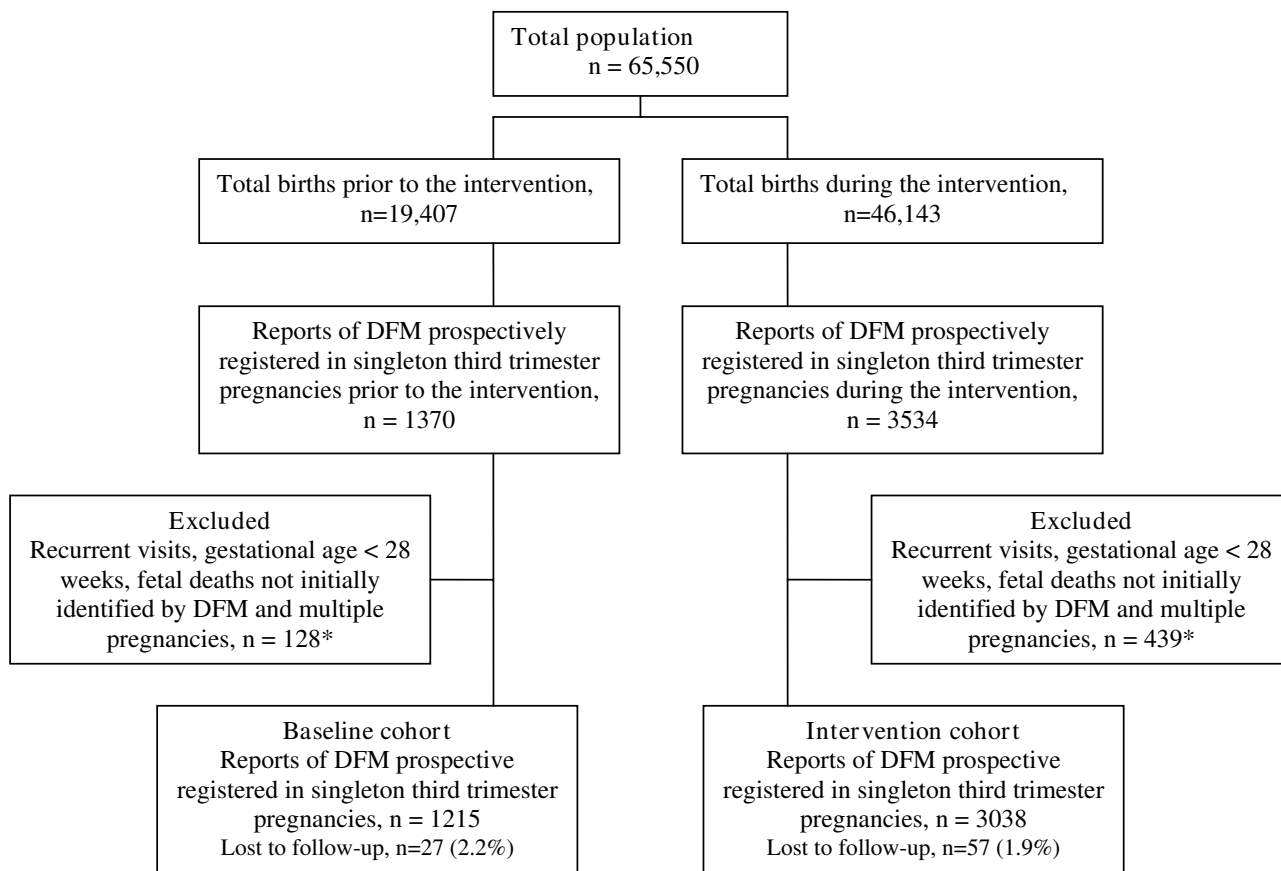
Total population
n = 65,550

Total births prior to the intervention, n=19,407

Total births during the intervention, n=46,143

Reports of DFM prospectively registered in singleton third trimester pregnancies prior to the intervention, n = 1370

Reports of DFM prospectively registered in singleton third trimester pregnancies during the intervention, n = 3534

Excluded
Recurrent visits, gestational age < 28 weeks, fetal deaths not initially identified by DFM and multiple pregnancies, n = 128*

Excluded
Recurrent visits, gestational age < 28 weeks, fetal deaths not initially identified by DFM and multiple pregnancies, n = 439*

Baseline cohort
Reports of DFM prospective registered in singleton third trimester pregnancies, n = 1215
Lost to follow-up, n=27 (2.2%)

Intervention cohort
Reports of DFM prospective registered in singleton third trimester pregnancies, n = 3038
Lost to follow-up, n=57 (1.9%)